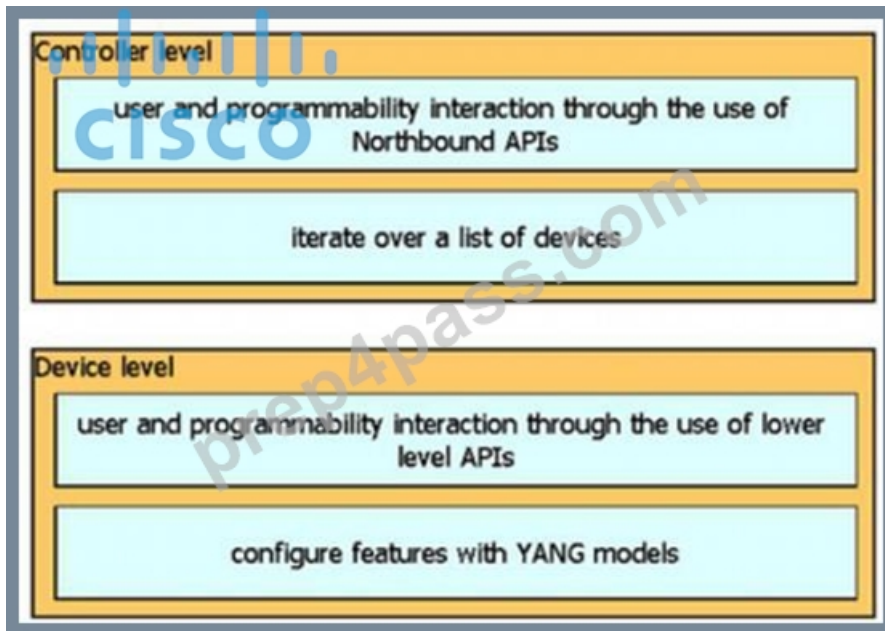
CISCO

Controller level

user and programmability interaction through the use of Northbound APIs

iterate over a list of devices

prep4pass.com

Device level

user and programmability interaction through the use of lower level APIs

configure features with YANG models